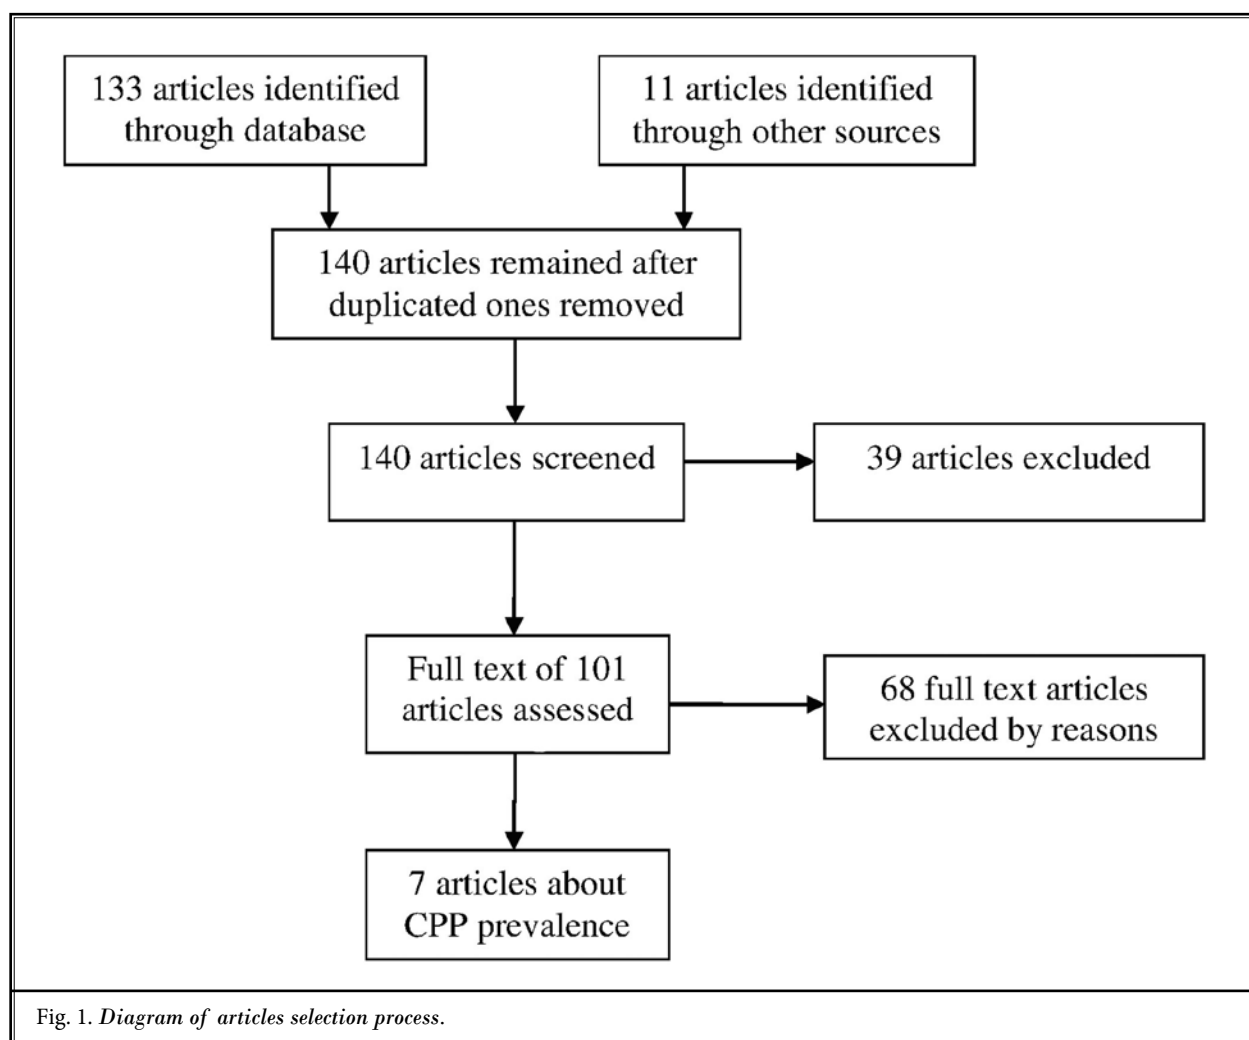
133 articles identified through database

11 articles identified through other sources

140 articles remained after duplicated ones removed

140 articles screened

39 articles excluded

Full text of 101 articles assessed

68 full text articles excluded by reasons

7 articles about CPP prevalence

Fig. 1. *Diagram of articles selection process*.